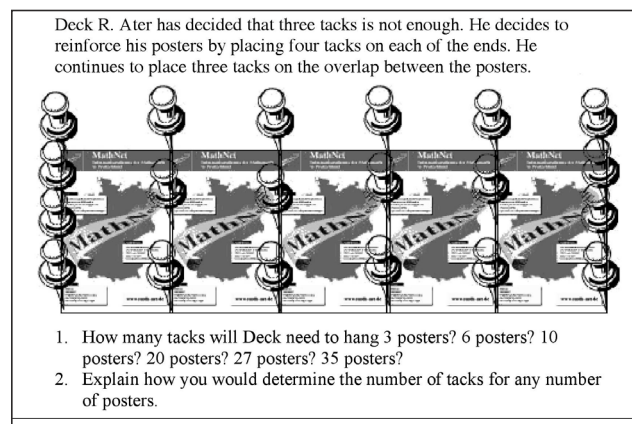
Deck R. Ater has decided that three tacks is not enough. He decides to reinforce his posters by placing four tacks on each of the ends. He continues to place three tacks on the overlap between the posters.

MathNet
MathNet
MathNet
MathNet
MathNet

1. How many tacks will Deck need to hang 3 posters? 6 posters? 10 posters? 20 posters? 27 posters? 35 posters?
2. Explain how you would determine the number of tacks for any number of posters.